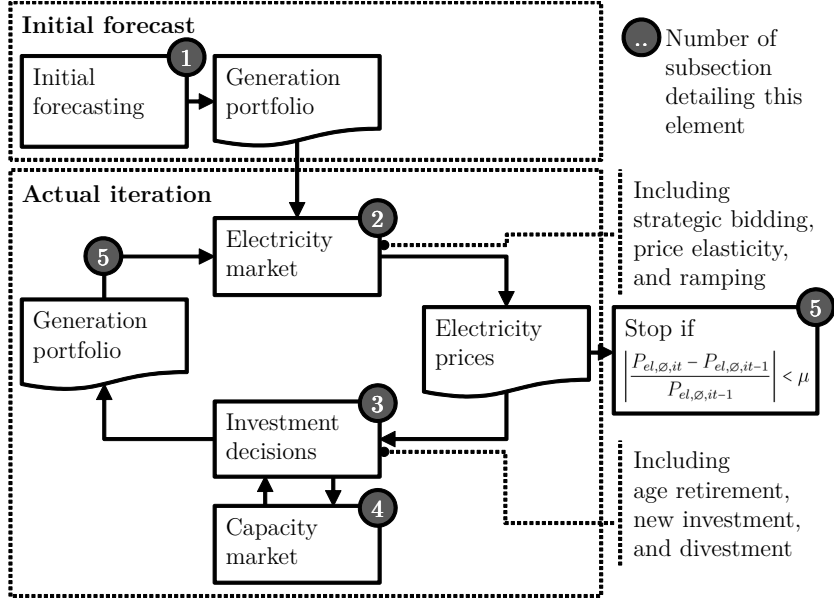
Initial forecast

1

Initial forecasting

Generation portfolio

.. Number of subsection detailing this element

Actual iteration

2

Electricity market

5

Including strategic bidding, price elasticity, and ramping

Generation portfolio

Electricity prices

5

Stop if $\left|\frac{P_{el,\varnothing,it} - P_{el,\varnothing,it-1}}{P_{el,\varnothing,it-1}}\right| < \mu$

3

Investment decisions

Including age retirement, new investment, and divestment

4

Capacity market